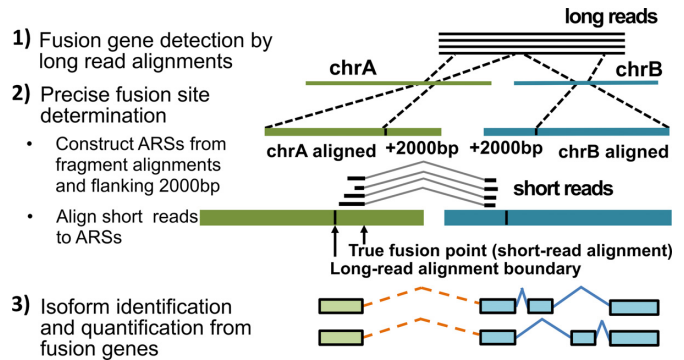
1) Fusion gene detection by long read alignments

2) Precise fusion site determination

• Construct ARSs from fragment alignments and flanking 2000bp

• Align short reads to ARSs

3) Isoform identification and quantification from fusion genes

long reads

chrA

chrB

chrA aligned

+2000bp

+2000bp

chrB aligned

short reads

True fusion point (short-read alignment)

Long-read alignment boundary